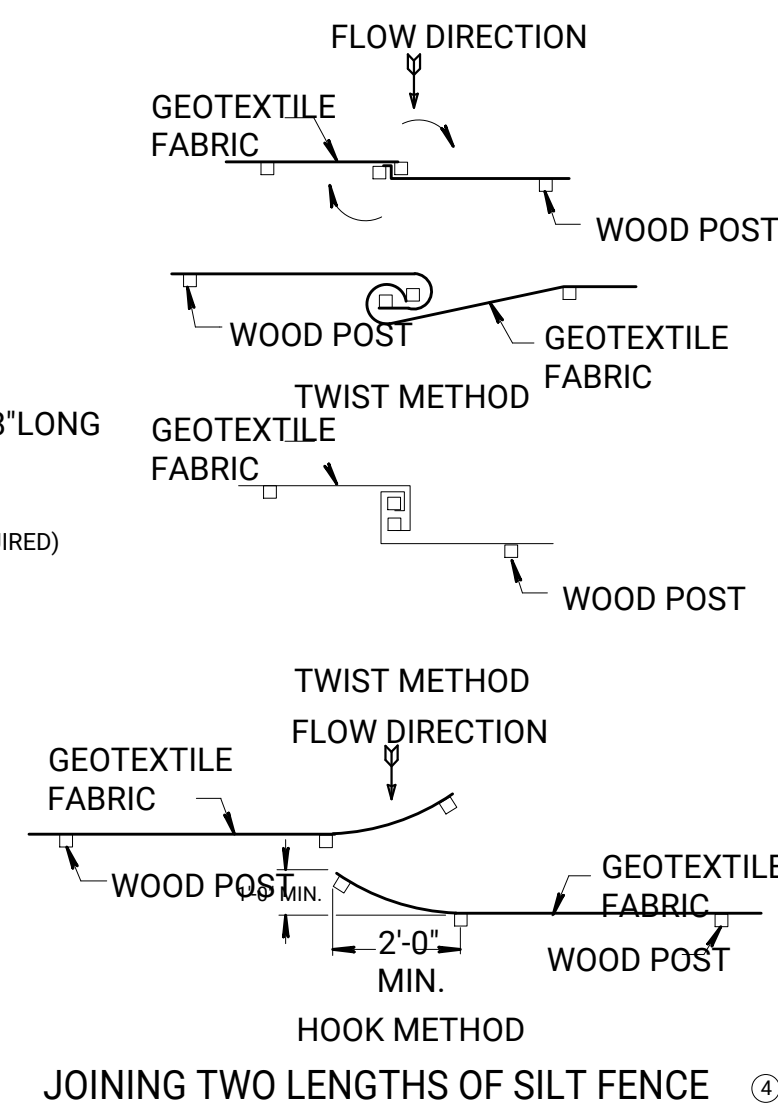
FLOW DIRECTION

GEOTEXTILE FABRIC

WOOD POST

WOOD POST

GEOTEXTILE FABRIC

TWIST METHOD

3"LONG

GEOTEXTILE FABRIC

IRED)

WOOD POST

TWIST METHOD

FLOW DIRECTION

GEOTEXTILE FABRIC

WOOD POST

1'-0" MIN.

GEOTEXTILE FABRIC

2'-0" MIN.

WOOD POST

HOOK METHOD

JOINING TWO LENGTHS OF SILT FENCE

4